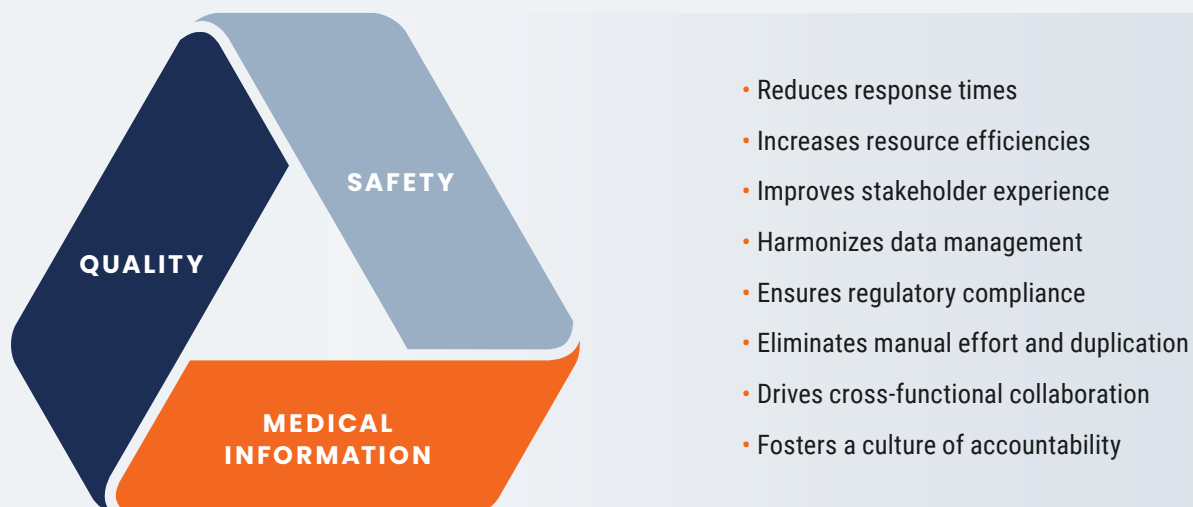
SAFETY

QUALITY

MEDICAL INFORMATION

• Reduces response times
• Increases resource efficiencies
• Improves stakeholder experience
• Harmonizes data management
• Ensures regulatory compliance
• Eliminates manual effort and duplication
• Drives cross-functional collaboration
• Fosters a culture of accountability